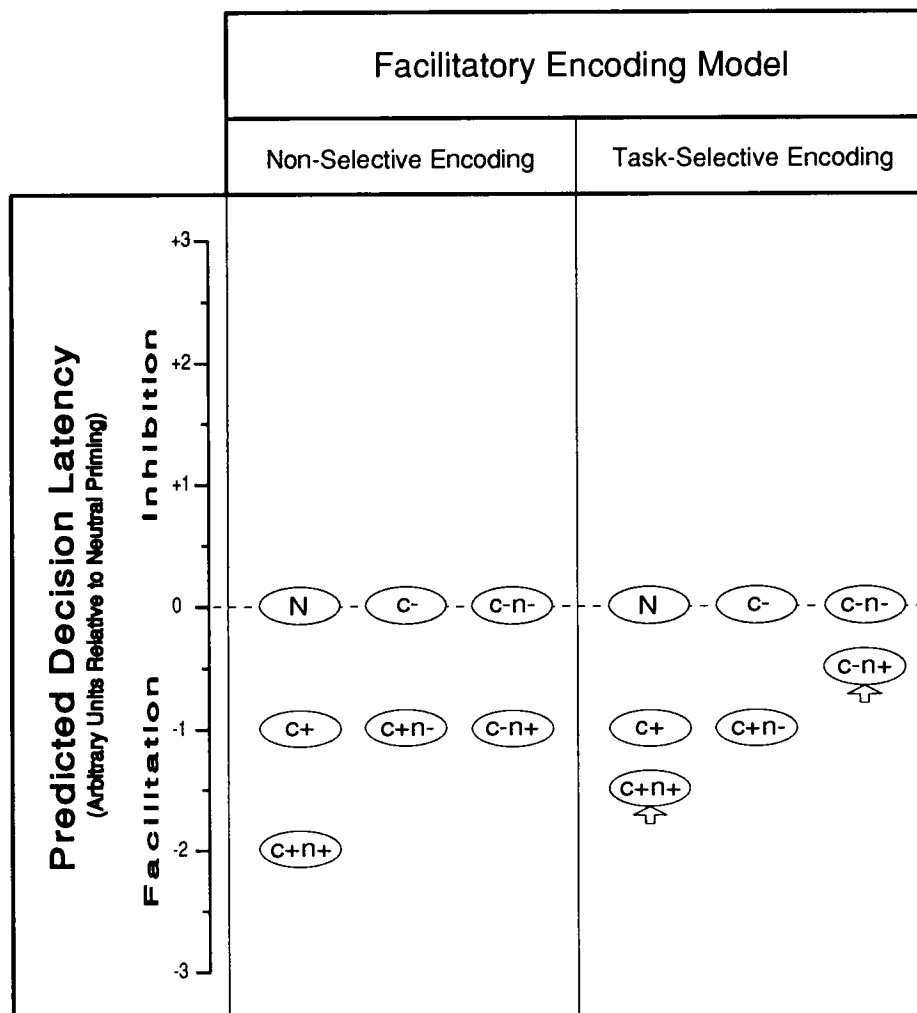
Facilitatory Encoding Model

Non-Selective Encoding

Task-Selective Encoding

Predicted Decision Latency
(Arbitrary Units Relative to Neutral Priming)

Inhibition

Facilitation

+3
+2
+1
0
-1
-2
-3

N
c-
c-n-
c+
c+n-
c-n+
c+n+

N
c-
c-n-
c-n+
c+
c+n-
c+n+